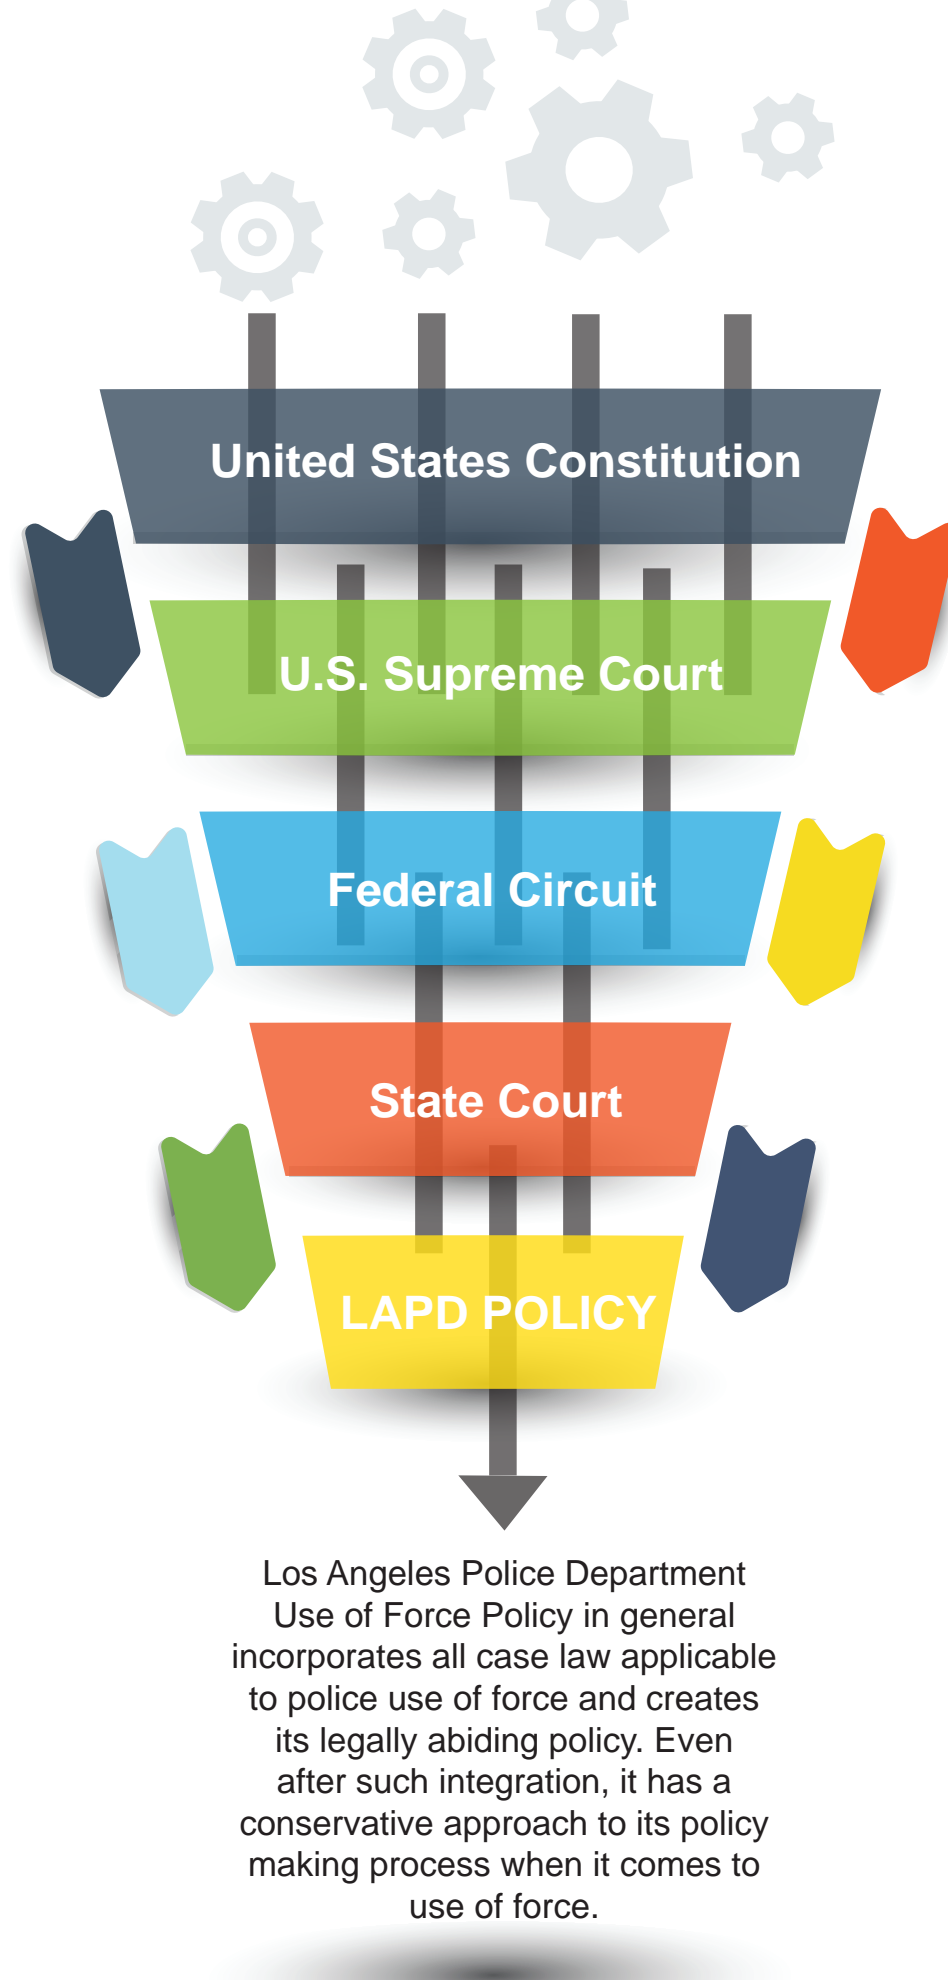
United States Constitution

U.S. Supreme Court

Federal Circuit

State Court

LAPD POLICY

Los Angeles Police Department Use of Force Policy in general incorporates all case law applicable to police use of force and creates its legally abiding policy. Even after such integration, it has a conservative approach to its policy making process when it comes to use of force.